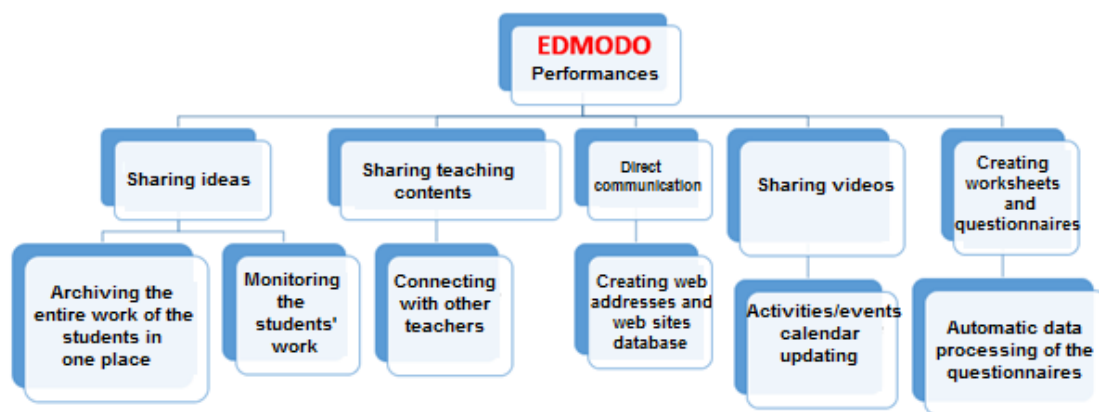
EDMODO
Performances

Sharing ideas

Sharing teaching contents

Direct communication

Sharing videos

Creating worksheets and questionnaires

Archiving the entire work of the students in one place

Monitoring the students' work

Connecting with other teachers

Creating web addresses and web sites database

Activities/events calendar updating

Automatic data processing of the questionnaires